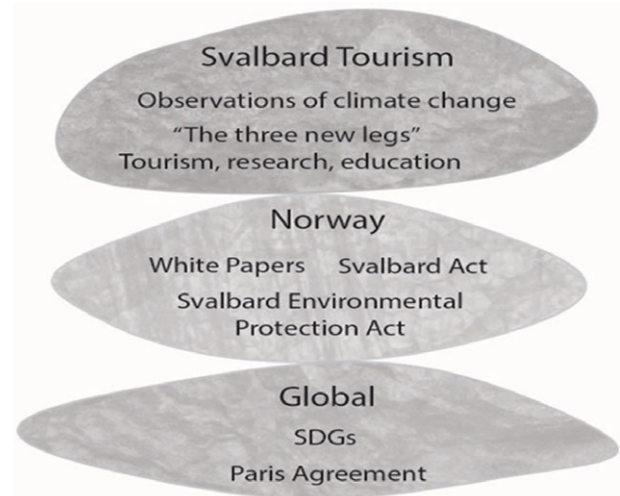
Svalbard Tourism

Observations of climate change

"The three new legs"
Tourism, research, education

Norway

White Papers Svalbard Act

Svalbard Environmental Protection Act

Global

SDGs

Paris Agreement